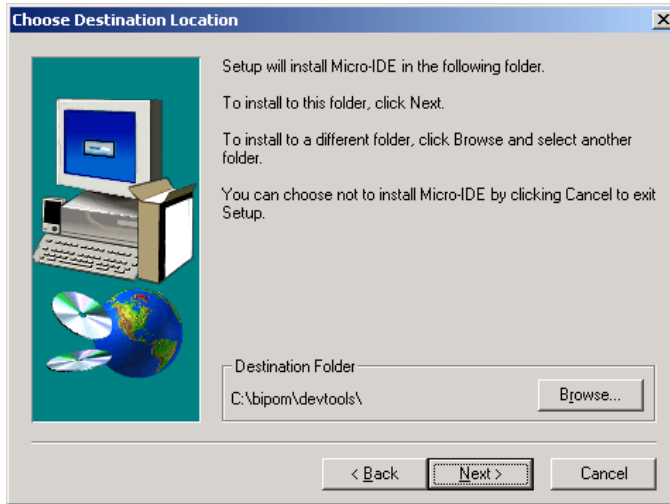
Choose Destination Location

Setup will install Micro-IDE in the following folder.

To install to this folder, click Next.

To install to a different folder, click Browse and select another folder.

You can choose not to install Micro-IDE by clicking Cancel to exit Setup.

Destination Folder

C:\bipom\devtools\

Browse...

< Back

Next >

Cancel